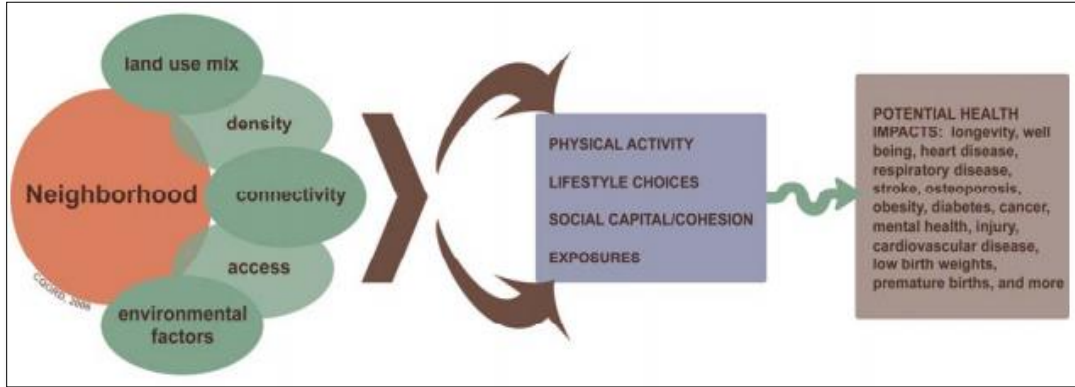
land use mix

density

Neighborhood

connectivity

access

environmental factors

CGGHD, 2006

PHYSICAL ACTIVITY

LIFESTYLE CHOICES

SOCIAL CAPITAL/COHESION

EXPOSURES

POTENTIAL HEALTH IMPACTS: longevity, well being, heart disease, respiratory disease, stroke, osteoporosis, obesity, diabetes, cancer, mental health, injury, cardiovascular disease, low birth weights, premature births, and more